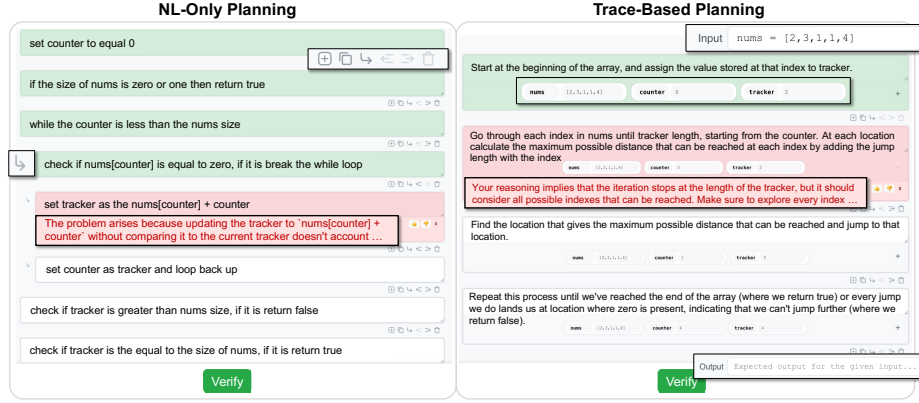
NL-Only Planning

set counter to equal 0

if the size of nums is zero or one then return true

while the counter is less than the nums size

check if nums[counter] is equal to zero, if it is break the while loop

set tracker as the nums[counter] + counter

The problem arises because updating the tracker to `nums[counter] + counter` without comparing it to the current tracker doesn't account ...

set counter as tracker and loop back up

check if tracker is greater than nums size, if it is return false

check if tracker is the equal to the size of nums, if it is return true

Verify

Trace-Based Planning

Input nums = [2,3,1,1,4]

Start at the beginning of the array, and assign the value stored at that index to tracker.

nums [2,3,1,1,4] counter 0 tracker 2

Go through each index in nums until tracker length, starting from the counter. At each location calculate the maximum possible distance that can be reached at each index by adding the jump length with the index

nums [2,3,1,1,4] counter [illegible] tracker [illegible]

Your reasoning implies that the iteration stops at the length of the tracker, but it should consider all possible indexes that can be reached. Make sure to explore every index ...

Find the location that gives the maximum possible distance that can be reached and jump to that location.

nums [2,3,1,1,4] counter 1 tracker 4

Repeat this process until we've reached the end of the array (where we return true) or every jump we do lands us at location where zero is present, indicating that we can't jump further (where we return false).

nums [2,3,1,1,4] counter 1 tracker 4

Output Expected output for the given input...

Verify